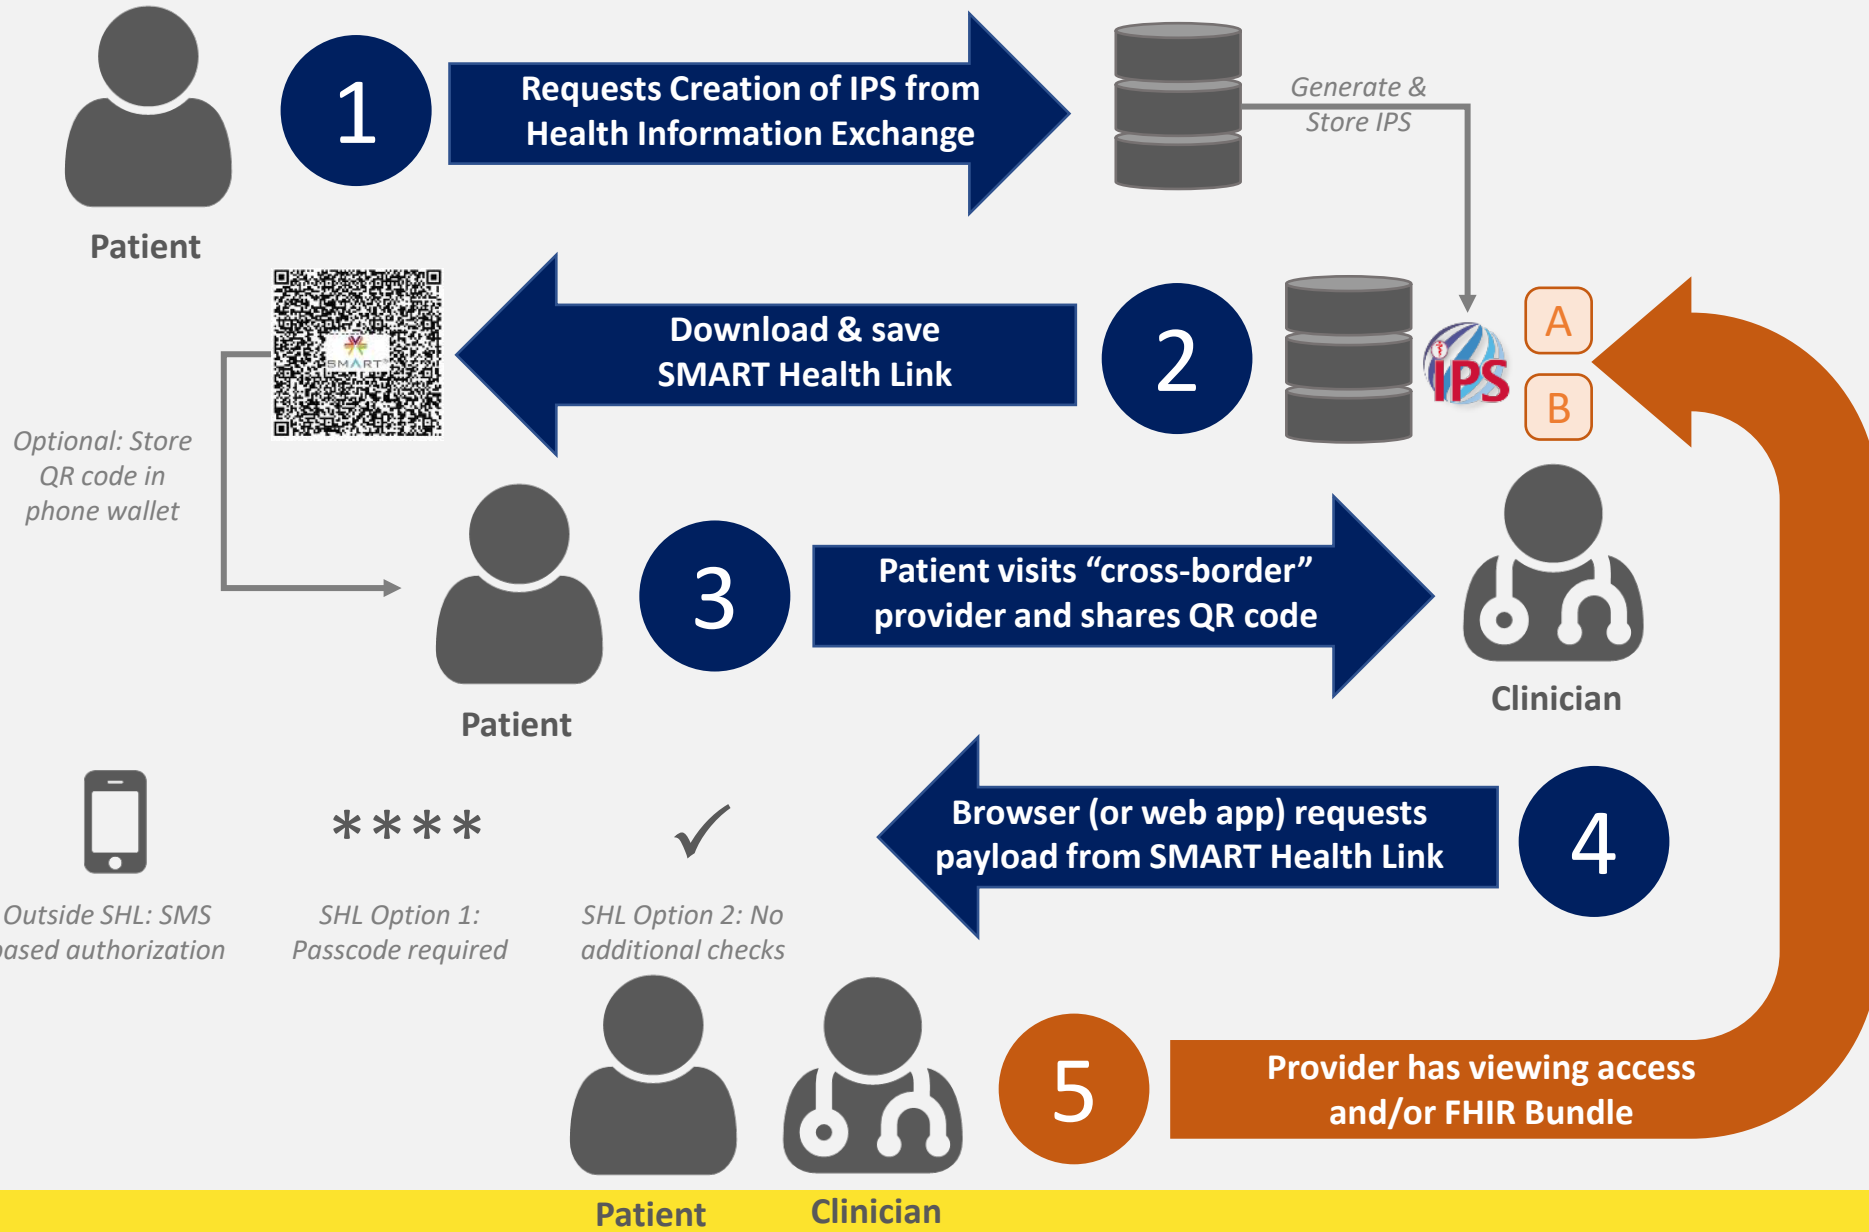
Patient

1

Requests Creation of IPS from Health Information Exchange

Generate & Store IPS

SMART

Download & save SMART Health Link

2

IPS

A

B

Optional: Store QR code in phone wallet

Patient

3

Patient visits “cross-border” provider and shares QR code

Clinician

****

✓

Browser (or web app) requests payload from SMART Health Link

4

Outside SHL: SMS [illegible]ased authorization

SHL Option 1: Passcode required

SHL Option 2: No additional checks

5

Provider has viewing access and/or FHIR Bundle

Patient

Clinician